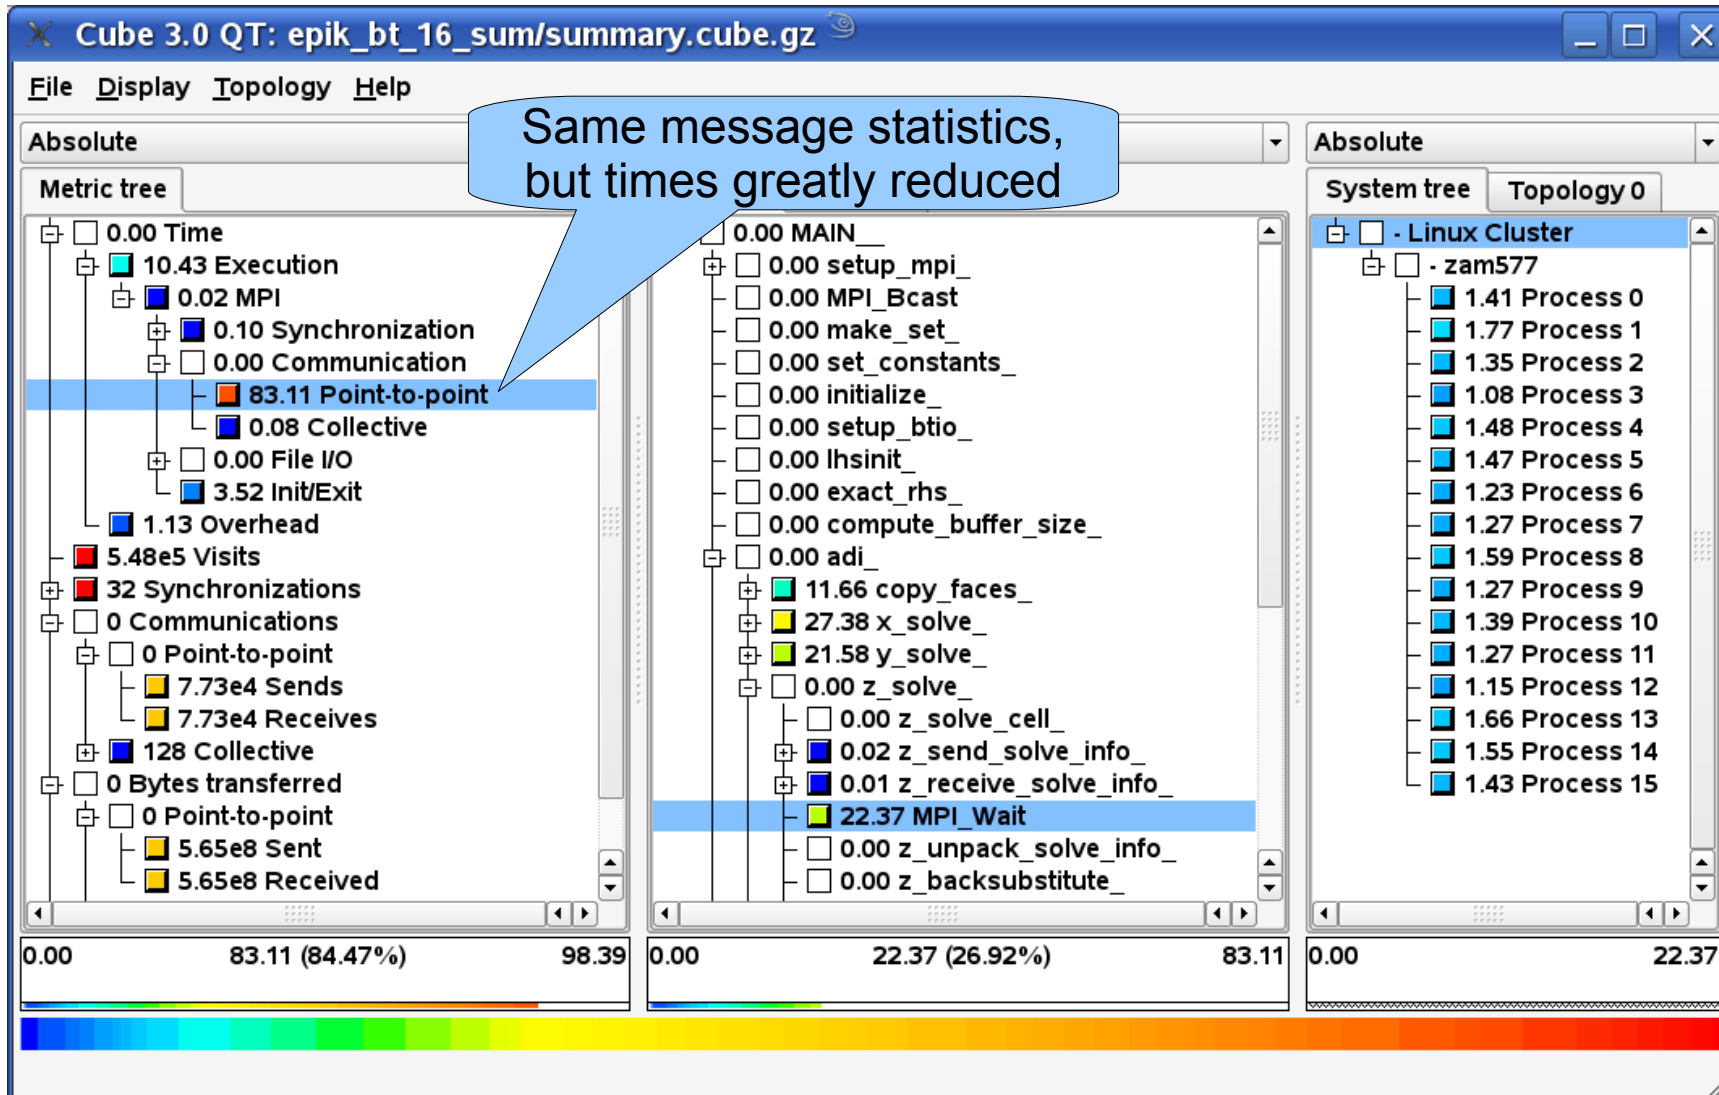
Cube 3.0 QT: epik_bt_16_sum/summary.cube.gz

File Display Topology Help

Absolute

Same message statistics, but times greatly reduced

Absolute

Metric tree

System tree Topology 0

0.00 Time
10.43 Execution
0.02 MPI
0.10 Synchronization
0.00 Communication
83.11 Point-to-point
0.08 Collective
0.00 File I/O
3.52 Init/Exit
1.13 Overhead
5.48e5 Visits
32 Synchronizations
0 Communications
0 Point-to-point
7.73e4 Sends
7.73e4 Receives
128 Collective
0 Bytes transferred
0 Point-to-point
5.65e8 Sent
5.65e8 Received

0.00 MAIN__
0.00 setup_mpi_
0.00 MPI_Bcast
0.00 make_set_
0.00 set_constants_
0.00 initialize_
0.00 setup_btio_
0.00 lhsinit_
0.00 exact_rhs_
0.00 compute_buffer_size_
0.00 adi_
11.66 copy_faces_
27.38 x_solve_
21.58 y_solve_
0.00 z_solve_
0.00 z_solve_cell_
0.02 z_send_solve_info_
0.01 z_receive_solve_info_
22.37 MPI_Wait
0.00 z_unpack_solve_info_
0.00 z_backsubstitute_

- Linux Cluster
- zam577
1.41 Process 0
1.77 Process 1
1.35 Process 2
1.08 Process 3
1.48 Process 4
1.47 Process 5
1.23 Process 6
1.27 Process 7
1.59 Process 8
1.27 Process 9
1.39 Process 10
1.27 Process 11
1.15 Process 12
1.66 Process 13
1.55 Process 14
1.43 Process 15

0.00 83.11 (84.47%) 98.39

0.00 22.37 (26.92%) 83.11

0.00 22.37